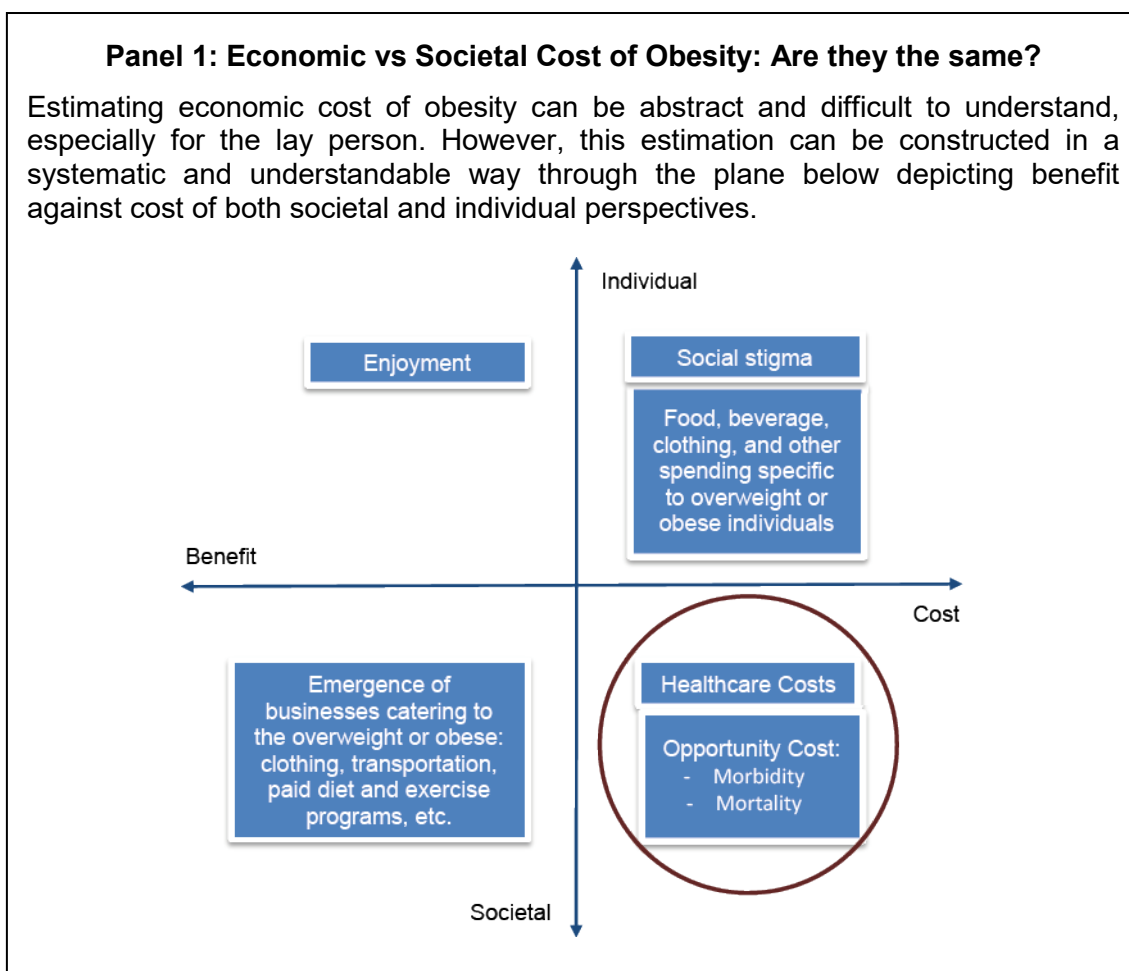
**Panel 1: Economic vs Societal Cost of Obesity: Are they the same?**

Estimating economic cost of obesity can be abstract and difficult to understand, especially for the lay person. However, this estimation can be constructed in a systematic and understandable way through the plane below depicting benefit against cost of both societal and individual perspectives.

Individual

Enjoyment

Social stigma

Food, beverage, clothing, and other spending specific to overweight or obese individuals

Benefit

Cost

Emergence of businesses catering to the overweight or obese: clothing, transportation, paid diet and exercise programs, etc.

Healthcare Costs

Opportunity Cost:
- Morbidity
- Mortality

Societal